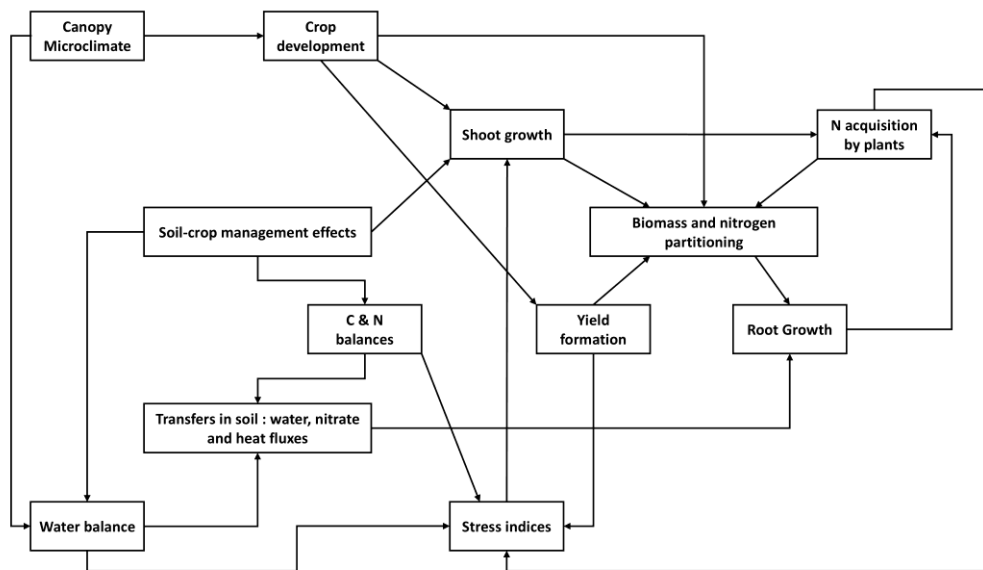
Canopy Microclimate

Crop development

Shoot growth

N acquisition by plants

Biomass and nitrogen partitioning

Soil-crop management effects

C & N balances

Yield formation

Root Growth

Transfers in soil : water, nitrate and heat fluxes

Water balance

Stress indices